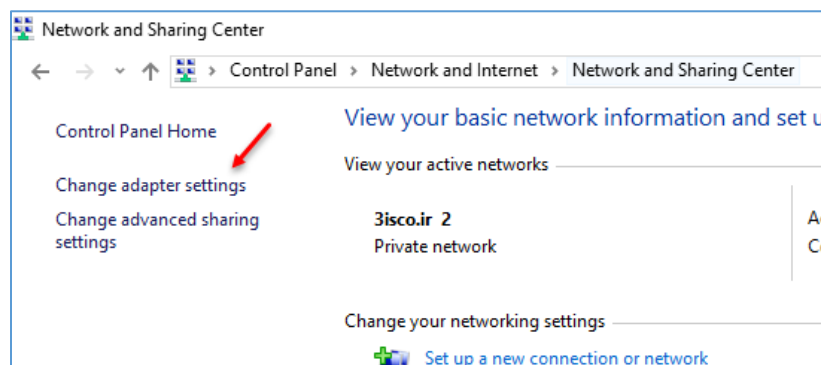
Network and Sharing Center

Control Panel > Network and Internet > Network and Sharing Center

Control Panel Home

Change adapter settings

Change advanced sharing settings

View your basic network information and set u

View your active networks

3isco.ir 2
Private network

A
C

Change your networking settings

Set up a new connection or network